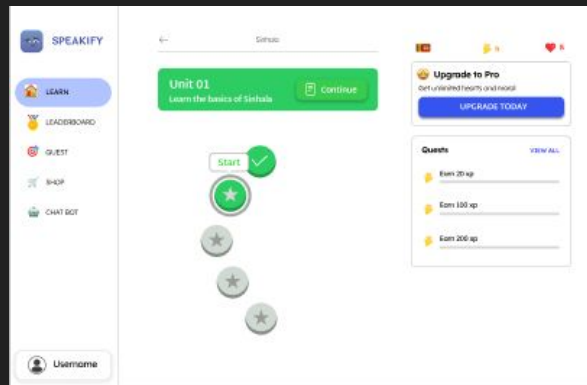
SPEAKIFY

LEARN

LEADERBOARD

QUEST

SHOP

CHAT BOT

Username

←

Sinhala

Unit 01

Learn the basics of Sinhala

Continue

Start

9

5

Upgrade to Pro

Get unlimited hearts and more!

UPGRADE TODAY

Quests

VIEW ALL

Earn 20 xp

Earn 100 xp

Earn 200 xp